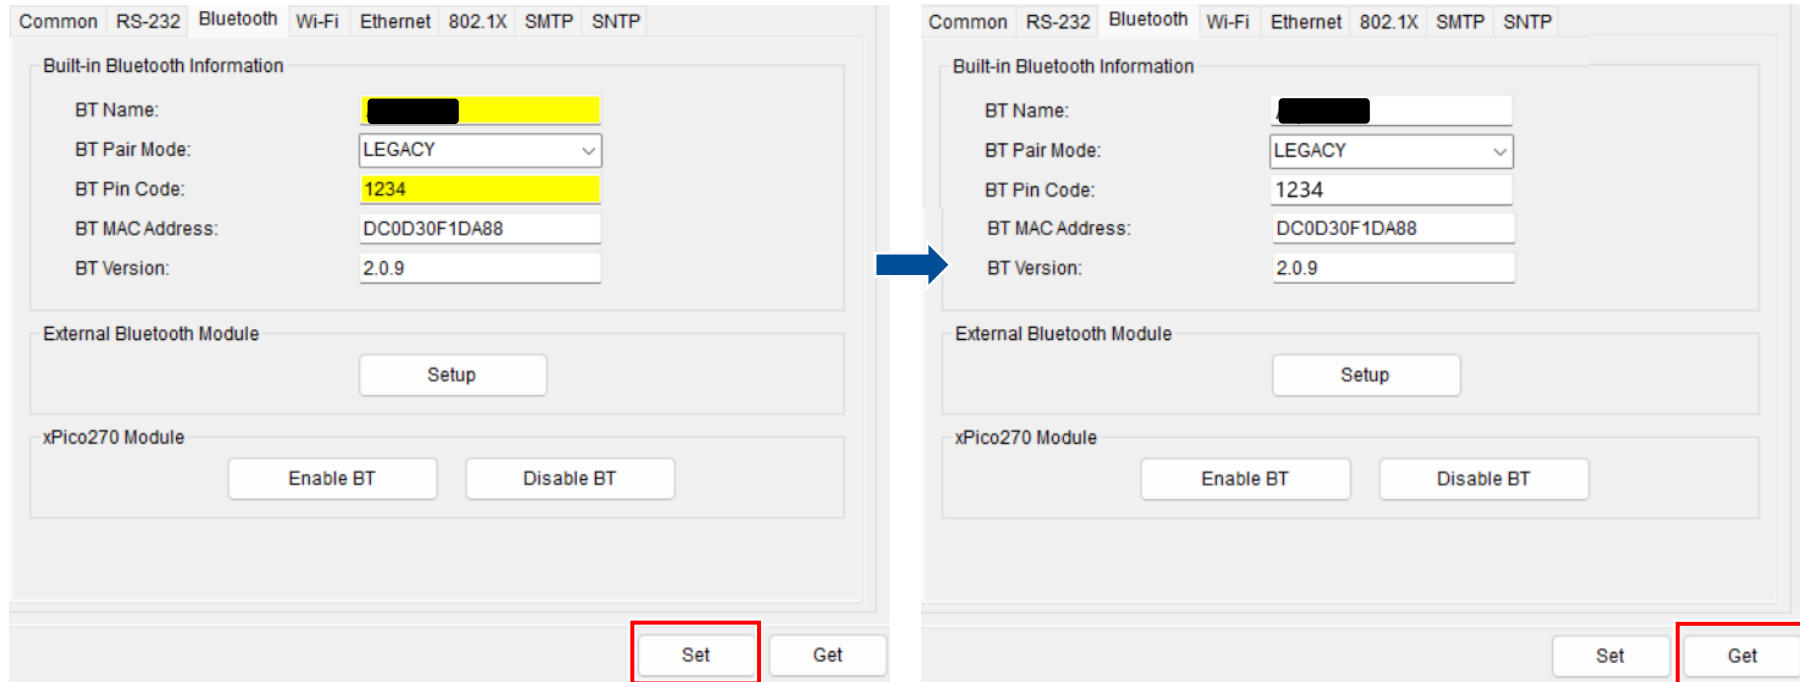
Common RS-232 Bluetooth Wi-Fi Ethernet 802.1X SMTP SNTP

Built-in Bluetooth Information

BT Name: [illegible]

BT Pair Mode: LEGACY

BT Pin Code: 1234

BT MAC Address: DC0D30F1DA88

BT Version: 2.0.9

External Bluetooth Module

Setup

xPico270 Module

Enable BT Disable BT

Set Get

Common RS-232 Bluetooth Wi-Fi Ethernet 802.1X SMTP SNTP

Built-in Bluetooth Information

BT Name: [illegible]

BT Pair Mode: LEGACY

BT Pin Code: 1234

BT MAC Address: DC0D30F1DA88

BT Version: 2.0.9

External Bluetooth Module

Setup

xPico270 Module

Enable BT Disable BT

Set Get